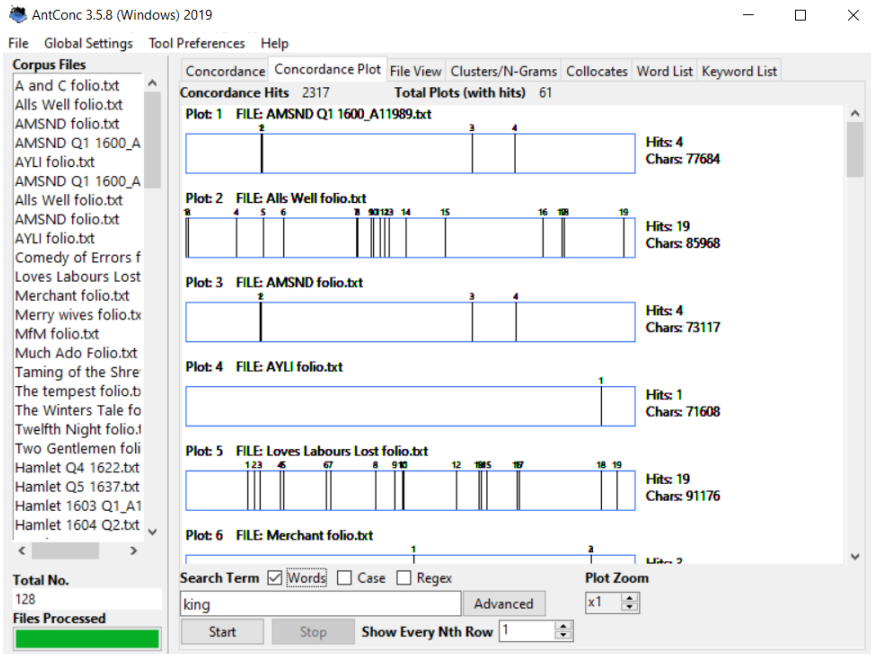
AntConc 3.5.8 (Windows) 2019

File Global Settings Tool Preferences Help

Corpus Files
A and C folio.txt
Alls Well folio.txt
AMSND folio.txt
AMSND Q1 1600_A
AYLI folio.txt
AMSND Q1 1600_A
Alls Well folio.txt
AMSND folio.txt
AYLI folio.txt
Comedy of Errors f
Loves Labours Lost
Merchant folio.txt
Merry wives folio.tx
MfM folio.txt
Much Ado Folio.txt
Taming of the Shre
The tempest folio.t
The Winters Tale fo
Twelfth Night folio.
Two Gentlemen foli
Hamlet Q4 1622.txt
Hamlet Q5 1637.txt
Hamlet 1603 Q1_A1
Hamlet 1604 Q2.txt

Total No.
128
Files Processed

Concordance | Concordance Plot | File View | Clusters/N-Grams | Collocates | Word List | Keyword List

Concordance Hits 2317 Total Plots (with hits) 61

Plot: 1 FILE: AMSND Q1 1600_A11989.txt
2 3 4
Hits: 4
Chars: 77684

Plot: 2 FILE: Alls Well folio.txt
1 4 5 6 7 910123 14 15 16 18 19
Hits: 19
Chars: 85968

Plot: 3 FILE: AMSND folio.txt
2 3 4
Hits: 4
Chars: 73117

Plot: 4 FILE: AYLI folio.txt
1
Hits: 1
Chars: 71608

Plot: 5 FILE: Loves Labours Lost folio.txt
123 45 67 8 910 12 1315 17 18 19
Hits: 19
Chars: 91176

Plot: 6 FILE: Merchant folio.txt
1 3
Hits: 3

Search Term ☑ Words ☐ Case ☐ Regex
king
Advanced
Start Stop Show Every Nth Row 1
Plot Zoom
x1